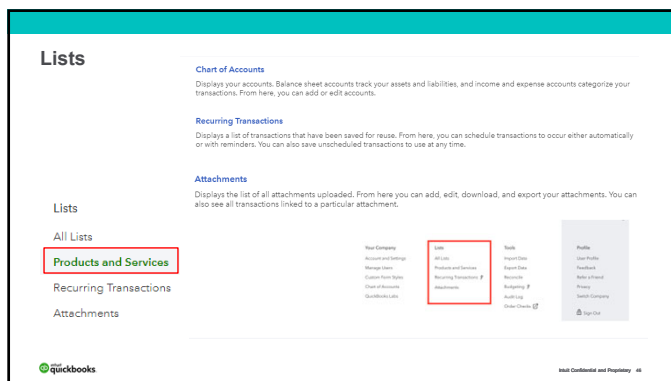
Lists

Chart of Accounts

Displays your accounts. Balance sheet accounts track your assets and liabilities, and income and expense accounts categorize your transactions. From here, you can add or edit accounts.

Recurring Transactions

Displays a list of transactions that have been saved for reuse. From here, you can schedule transactions to occur either automatically or with reminders. You can also save unscheduled transactions to use at any time.

Attachments

Displays the list of all attachments uploaded. From here you can add, edit, download, and export your attachments. You can also see all transactions linked to a particular attachment.

Lists

All Lists

Products and Services

Recurring Transactions

Attachments

Your Company
Account and Settings
Manage Users
Custom Form Styles
Chart of Accounts
QuickBooks Labs

Lists
All Lists
Products and Services
Recurring Transactions
Attachments

Tools
Import Data
Export Data
Reconcile
Budgeting
Audit Log
Order Checks

Profile
User Profile
Feedback
Refer a Friend
Privacy
Switch Company
Sign Out

intuit quickbooks

Intuit Confidential and Proprietary 46